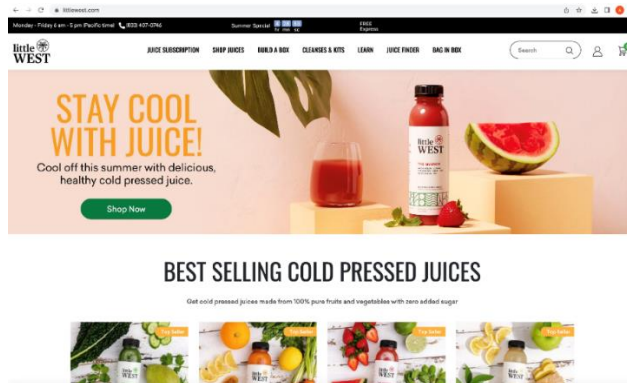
littlewest.com

Monday - Friday 6 am - 5 pm (Pacific time) (833) 407-0796

Summer Special 5 08 52 hr min sec

FREE Express

little WEST

JUICE SUBSCRIPTION SHOP JUICES BUILD A BOX CLEANSES & KITS LEARN JUICE FINDER BAG IN BOX

Search

STAY COOL WITH JUICE!

Cool off this summer with delicious, healthy cold pressed juice.

Shop Now

little WEST

BEST SELLING COLD PRESSED JUICES

Get cold pressed juices made from 100% pure fruits and vegetables with zero added sugar

Top Seller

Top Seller

Top Seller

Top Seller

little WEST

little WEST

little WEST

little WEST